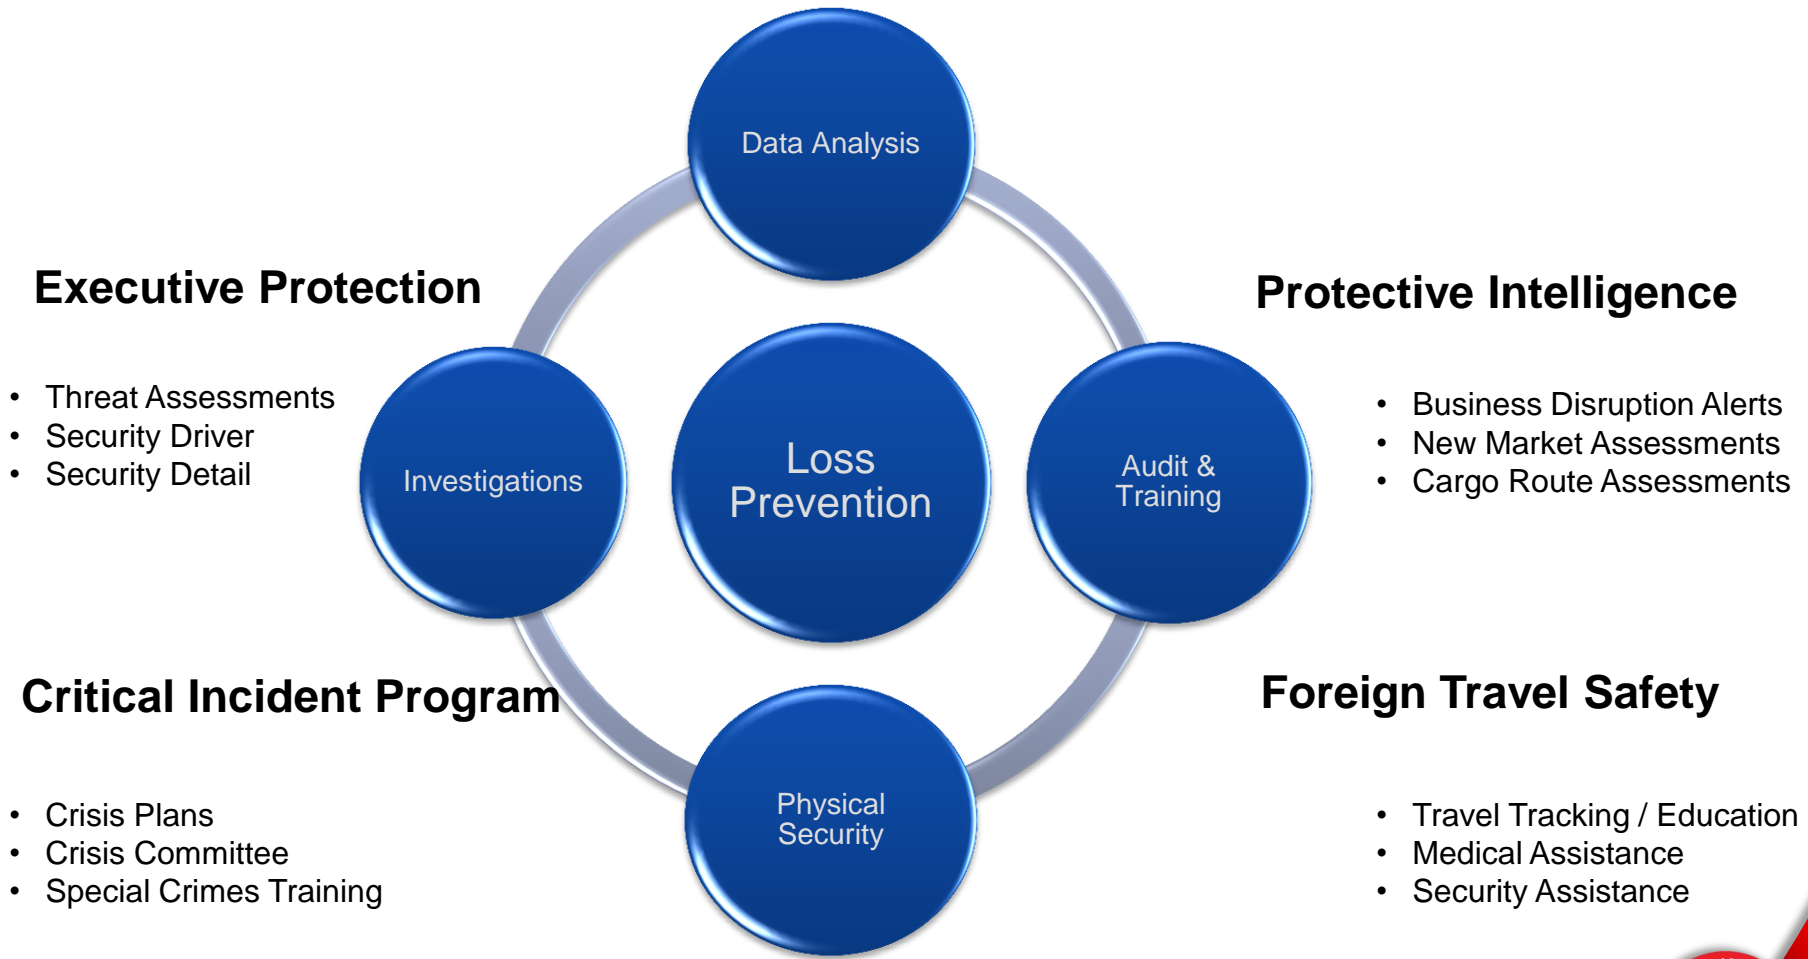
Data Analysis

Executive Protection

- Threat Assessments
- Security Driver
- Security Detail

Protective Intelligence

- Business Disruption Alerts
- New Market Assessments
- Cargo Route Assessments

Investigations

Loss Prevention

Audit & Training

Critical Incident Program

- Crisis Plans
- Crisis Committee
- Special Crimes Training

Foreign Travel Safety

- Travel Tracking / Education
- Medical Assistance
- Security Assistance

Physical Security